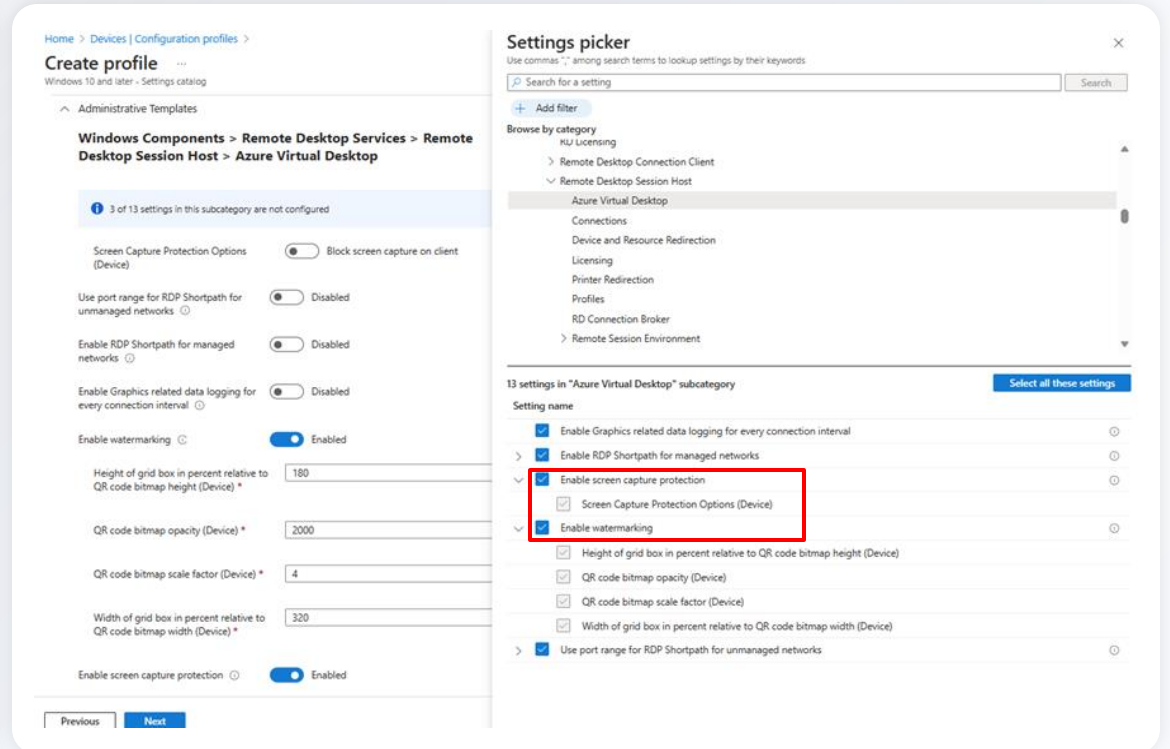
Home > Devices | Configuration profiles >

Create profile ...

Windows 10 and later - Settings catalog

Administrative Templates

Windows Components > Remote Desktop Services > Remote Desktop Session Host > Azure Virtual Desktop

3 of 13 settings in this subcategory are not configured

Screen Capture Protection Options (Device) Block screen capture on client

Use port range for RDP Shortpath for unmanaged networks Disabled

Enable RDP Shortpath for managed networks Disabled

Enable Graphics related data logging for every connection interval Disabled

Enable watermarking Enabled

Height of grid box in percent relative to QR code bitmap height (Device) * 180

QR code bitmap opacity (Device) * 2000

QR code bitmap scale factor (Device) * 4

Width of grid box in percent relative to QR code bitmap width (Device) * 320

Enable screen capture protection Enabled

Previous Next

Settings picker

Use commas "," among search terms to lookup settings by their keywords

Search for a setting Search

Add filter

Browse by category

RD Licensing
Remote Desktop Connection Client
Remote Desktop Session Host
Azure Virtual Desktop
Connections
Device and Resource Redirection
Licensing
Printer Redirection
Profiles
RD Connection Broker
Remote Session Environment

13 settings in "Azure Virtual Desktop" subcategory Select all these settings

Setting name

Enable Graphics related data logging for every connection interval
Enable RDP Shortpath for managed networks
Enable screen capture protection
Screen Capture Protection Options (Device)
Enable watermarking
Height of grid box in percent relative to QR code bitmap height (Device)
QR code bitmap opacity (Device)
QR code bitmap scale factor (Device)
Width of grid box in percent relative to QR code bitmap width (Device)
Use port range for RDP Shortpath for unmanaged networks